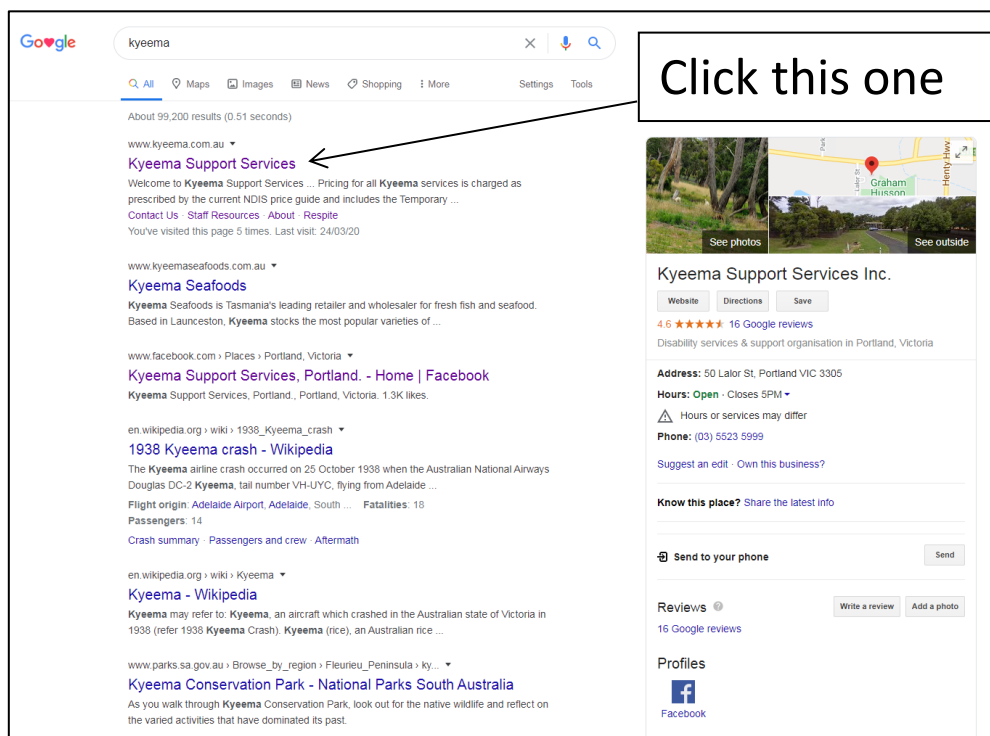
Google

kyeema

All Maps Images News Shopping More Settings Tools

About 99,200 results (0.51 seconds)

Click this one

www.kyeema.com.au
Kyeema Support Services
Welcome to Kyeema Support Services ... Pricing for all Kyeema services is charged as prescribed by the current NDIS price guide and includes the Temporary ...
Contact Us · Staff Resources · About · Respite
You've visited this page 5 times. Last visit: 24/03/20

www.kyeemaseafoods.com.au
Kyeema Seafoods
Kyeema Seafoods is Tasmania's leading retailer and wholesaler for fresh fish and seafood. Based in Launceston, Kyeema stocks the most popular varieties of ...

www.facebook.com › Places › Portland, Victoria
Kyeema Support Services, Portland. - Home | Facebook
Kyeema Support Services, Portland., Portland, Victoria. 1.3K likes.

en.wikipedia.org › wiki › 1938_Kyeema_crash
1938 Kyeema crash - Wikipedia
The Kyeema airline crash occurred on 25 October 1938 when the Australian National Airways Douglas DC-2 Kyeema, tail number VH-UYC, flying from Adelaide ...
Flight origin: Adelaide Airport, Adelaide, South ... Fatalities: 18
Passengers: 14
Crash summary · Passengers and crew · Aftermath

en.wikipedia.org › wiki › Kyeema
Kyeema - Wikipedia
Kyeema may refer to: Kyeema, an aircraft which crashed in the Australian state of Victoria in 1938 (refer 1938 Kyeema Crash). Kyeema (rice), an Australian rice ...

www.parks.sa.gov.au › Browse_by_region › Fleurieu_Peninsula › ky...
Kyeema Conservation Park - National Parks South Australia
As you walk through Kyeema Conservation Park, look out for the native wildlife and reflect on the varied activities that have dominated its past.

See photos
Graham Husson
Henty Hwy
Lalor St
See outside

Kyeema Support Services Inc.
Website Directions Save
4.6 ★★★★★ 16 Google reviews
Disability services & support organisation in Portland, Victoria

Address: 50 Lalor St, Portland VIC 3305
Hours: Open · Closes 5PM
Hours or services may differ
Phone: (03) 5523 5999

Suggest an edit · Own this business?

Know this place? Share the latest info

Send to your phone Send

Reviews Write a review Add a photo
16 Google reviews

Profiles
Facebook